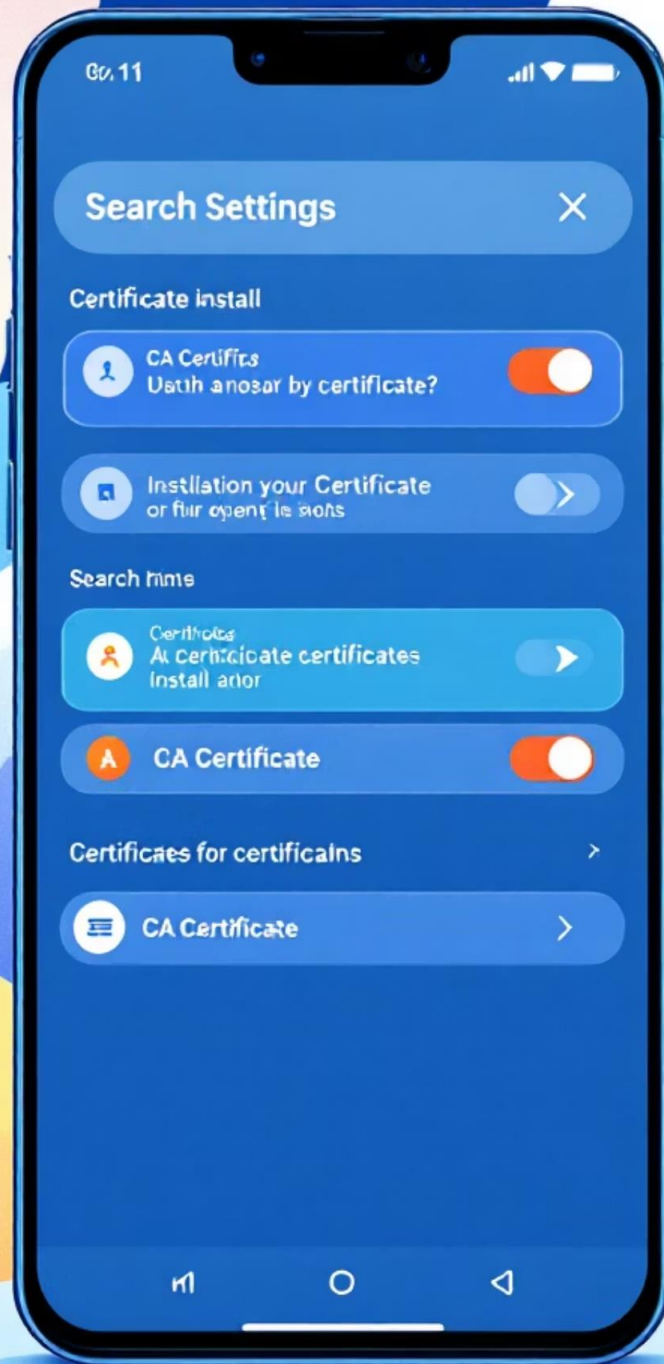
60.11

Search Settings

Certificate install

CA Certifics
Usth anosar by certificate?

Instllation your Certificate
or fur opent le sons

Search time

Certificte
A certicicate certificates
Install ador

A CA Certificate

Certificaes for certificalns

CA Certificate